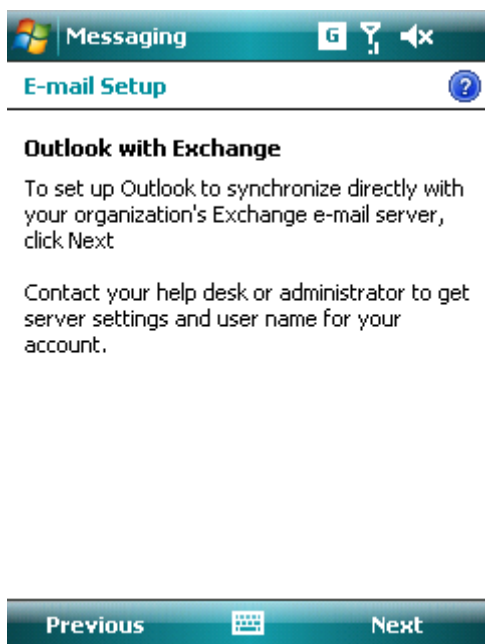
Messaging G

E-mail Setup

Outlook with Exchange

To set up Outlook to synchronize directly with your organization's Exchange e-mail server, click Next

Contact your help desk or administrator to get server settings and user name for your account.

Previous Next